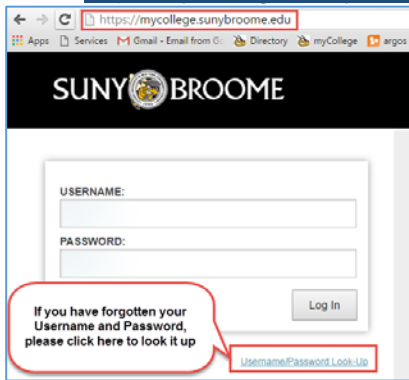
https://mycollege.sunybroome.edu

Apps Services Gmail - Email from G Directory myCollege argos

SUNY BROOME

USERNAME:

PASSWORD:

Log In

If you have forgotten your Username and Password, please click here to look it up

Username/Password Look-Up